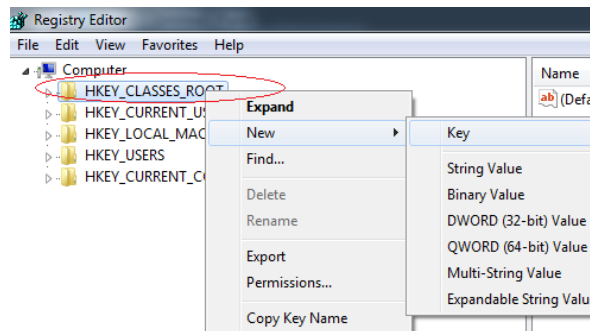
Registry Editor
File Edit View Favorites Help
Computer
HKEY_CLASSES_ROOT
HKEY_CURRENT_US
HKEY_LOCAL_MAC
HKEY_USERS
HKEY_CURRENT_CO
Expand
New
Find...
Delete
Rename
Export
Permissions...
Copy Key Name
Key
String Value
Binary Value
DWORD (32-bit) Value
QWORD (64-bit) Value
Multi-String Value
Expandable String Valu
Name
(Defa